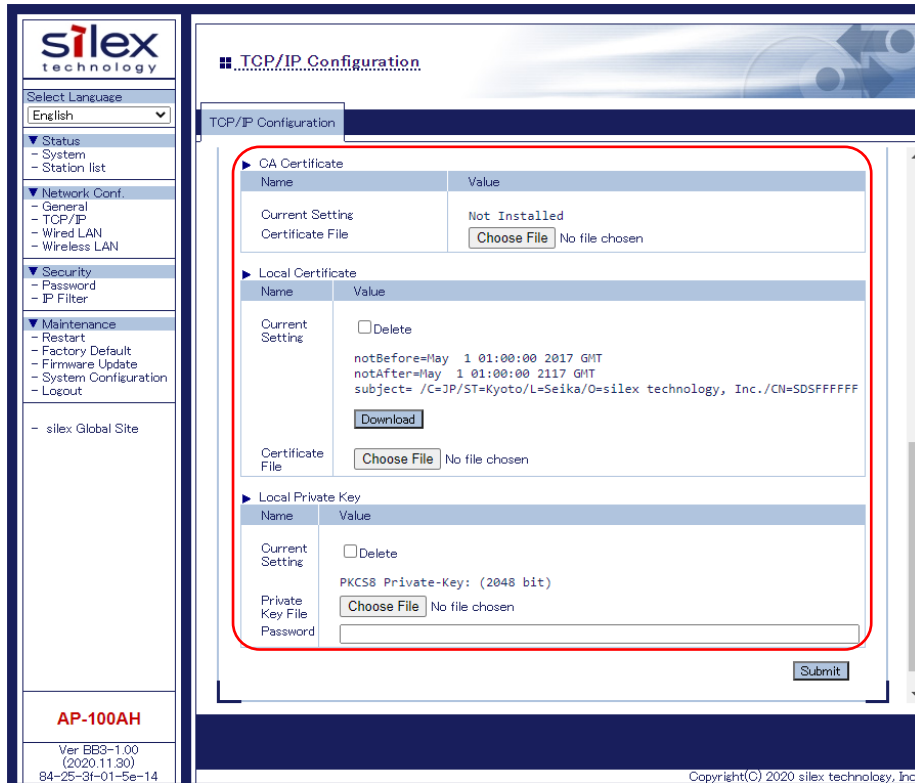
silex
technology

Select Language
English

▼ Status
- System
- Station list

▼ Network Conf.
- General
- TCP/IP
- Wired LAN
- Wireless LAN

▼ Security
- Password
- IP Filter

▼ Maintenance
- Restart
- Factory Default
- Firmware Update
- System Configuration
- Logout

- silex Global Site

AP-100AH

Ver BB3-1.00
(2020.11.30)
84-25-3f-01-5e-14

TCP/IP Configuration

TCP/IP Configuration

▶ CA Certificate

| Name | Value |
|---|---|
| Current Setting | Not Installed |
| Certificate File | Choose File No file chosen |

▶ Local Certificate

| Name | Value |
|---|---|
| Current Setting | Delete<br>notBefore=May 1 01:00:00 2017 GMT<br>notAfter=May 1 01:00:00 2117 GMT<br>subject= /C=JP/ST=Kyoto/L=Seika/O=silex technology, Inc./CN=SDSFFFFFF<br>Download |
| Certificate File | Choose File No file chosen |

▶ Local Private Key

| Name | Value |
|---|---|
| Current Setting | Delete<br>PKCS8 Private-Key: (2048 bit) |
| Private Key File | Choose File No file chosen |
| Password | |

Submit

Copyright(C) 2020 silex technology, Inc